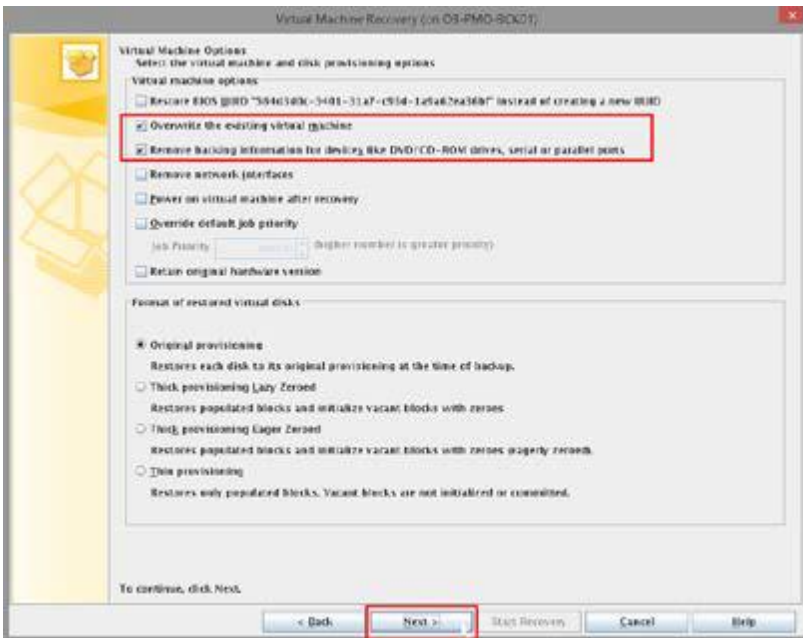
Virtual Machine Recovery (on OS-PMO-BCK01)

Virtual Machine Options
Select the virtual machine and disk provisioning options

Virtual machine options

Restore BIOS UUID "504d3d0c-3401-31a7-c93d-1a5a62ea36bf" instead of creating a new UUID

Overwrite the existing virtual machine

Remove backing information for devices like DVD/CD-ROM drives, serial or parallel ports

Remove network interfaces

Power on virtual machine after recovery

Override default job priority

Job Priority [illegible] (higher number is greater priority)

Retain original hardware version

Format of restored virtual disks

Original provisioning
Restores each disk to its original provisioning at the time of backup.

Thick provisioning Lazy Zeroed
Restores populated blocks and initialize vacant blocks with zeroes

Thick provisioning Eager Zeroed
Restores populated blocks and initialize vacant blocks with zeroes properly zeroed.

Thin provisioning
Restores only populated blocks. Vacant blocks are not initialized or committed.

To continue, click Next.

< Back | Next > | Start Recovery | Cancel | Help